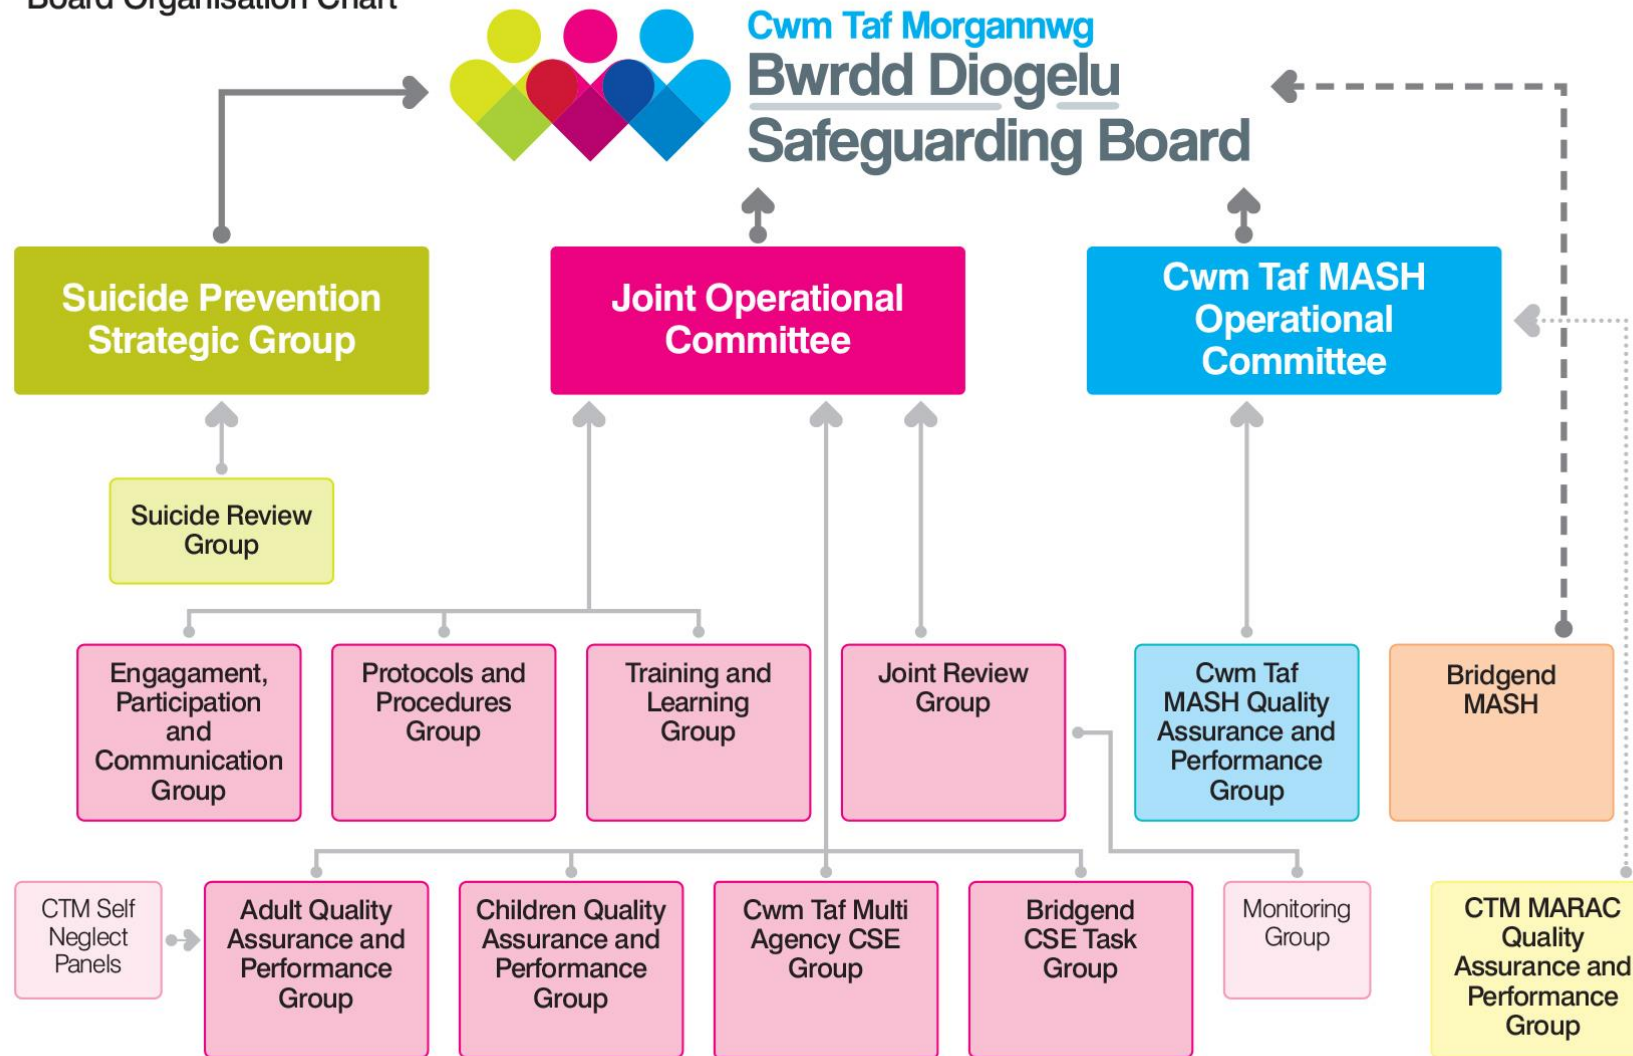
Board Organisation Chart

Cwm Taf Morgannwg
Bwrdd Diogelu
Safeguarding Board

Suicide Prevention Strategic Group

Joint Operational Committee

Cwm Taf MASH Operational Committee

Suicide Review Group

Engagement, Participation and Communication Group

Protocols and Procedures Group

Training and Learning Group

Joint Review Group

Cwm Taf MASH Quality Assurance and Performance Group

Bridgend MASH

CTM Self Neglect Panels

Adult Quality Assurance and Performance Group

Children Quality Assurance and Performance Group

Cwm Taf Multi Agency CSE Group

Bridgend CSE Task Group

Monitoring Group

CTM MARAC Quality Assurance and Performance Group